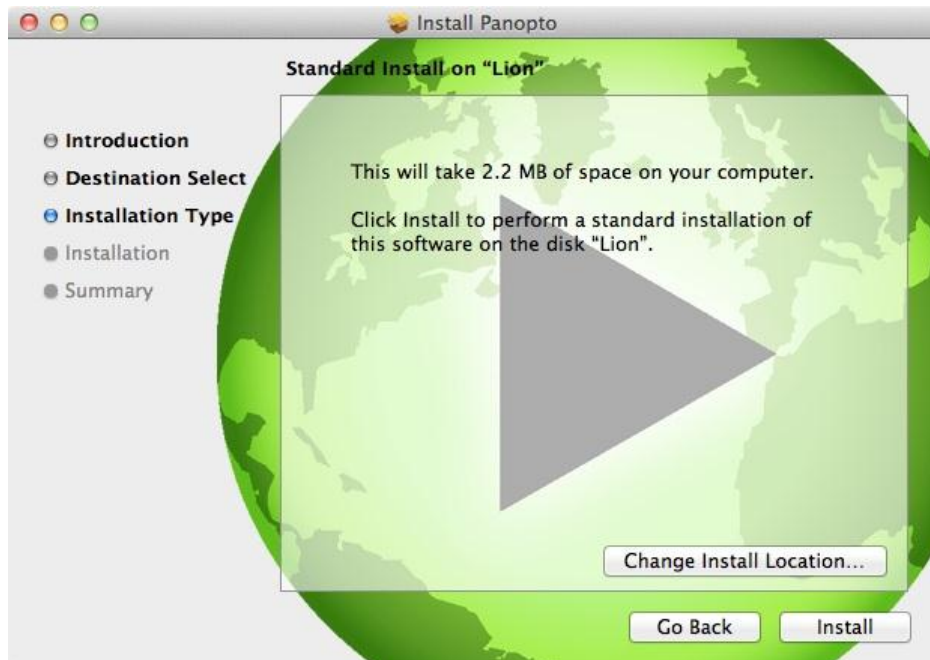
Install Panopto

Standard Install on "Lion"

Introduction
Destination Select
Installation Type
Installation
Summary

This will take 2.2 MB of space on your computer.

Click Install to perform a standard installation of this software on the disk "Lion".

Change Install Location...

Go Back

Install